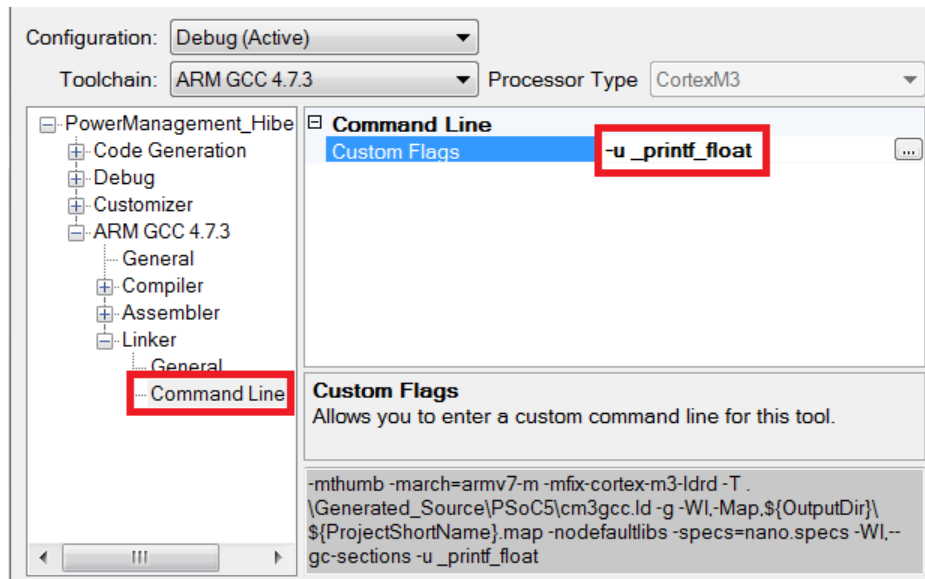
Configuration: Debug (Active)

Toolchain: ARM GCC 4.7.3

Processor Type CortexM3

PowerManagement_Hibe
Code Generation
Debug
Customizer
ARM GCC 4.7.3
General
Compiler
Assembler
Linker
General
Command Line

Command Line
Custom Flags -u _printf_float ...

Custom Flags
Allows you to enter a custom command line for this tool.

-mthumb -march=armv7-m -mfix-cortex-m3-ldrd -T .\Generated_Source\PSoC5\cm3gcc.ld -g -Wl,-Map,${OutputDir}\${ProjectShortName}.map -nodefaultlibs -specs=nano.specs -Wl,--gc-sections -u _printf_float